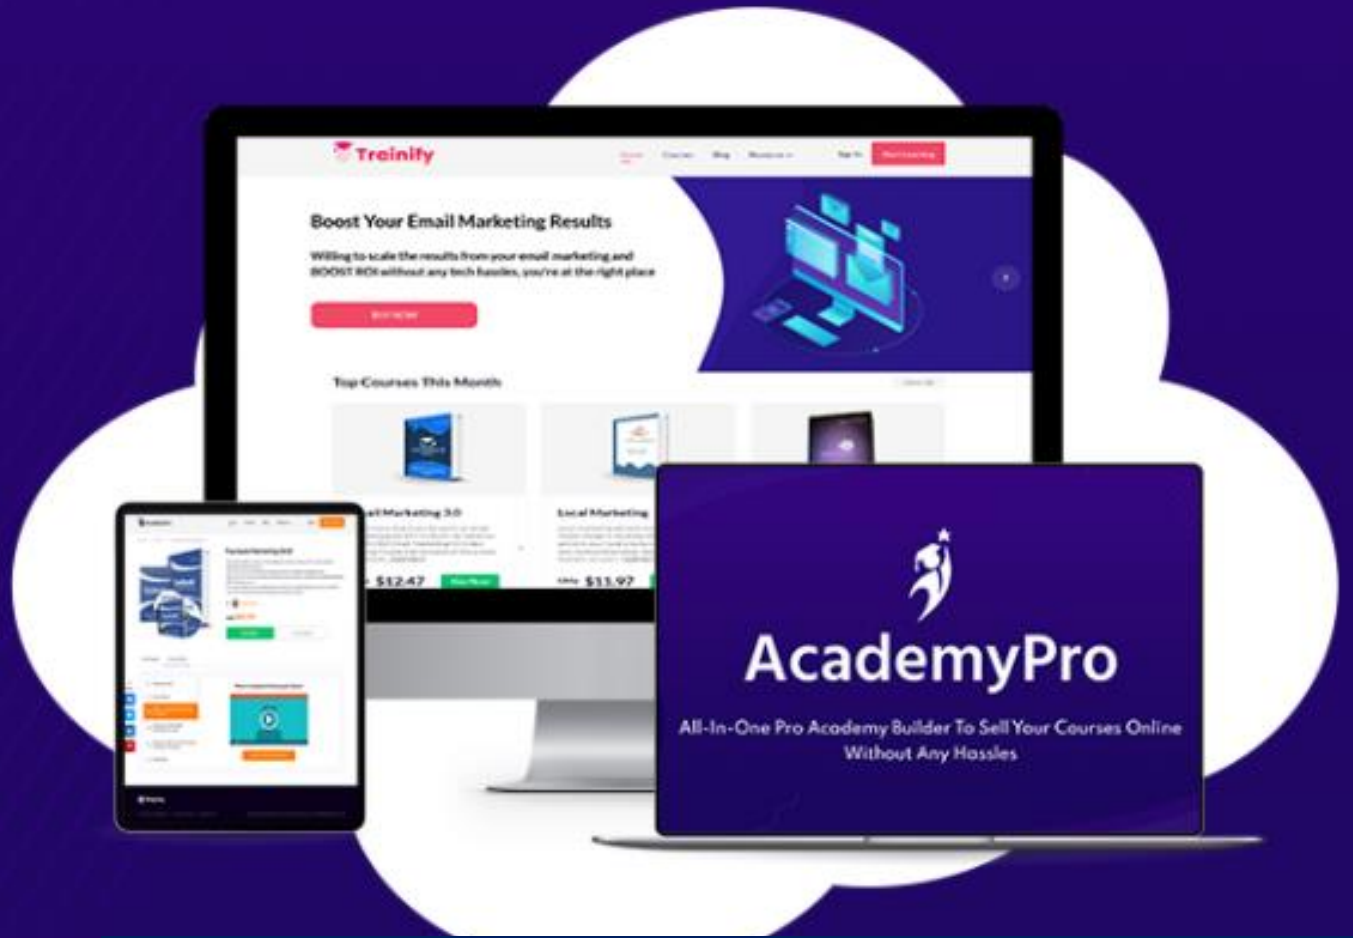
Trainify

Home Courses Blog Resources Sign In Start Learning

Boost Your Email Marketing Results

Willing to scale the results from your email marketing and BOOST ROI without any tech hassles, you're at the right place

BUY NOW

Top Courses This Month

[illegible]ail Marketing 3.0

$12.47

Local Marketing

$11.97

AcademyPro

All-In-One Pro Academy Builder To Sell Your Courses Online Without Any Hassles